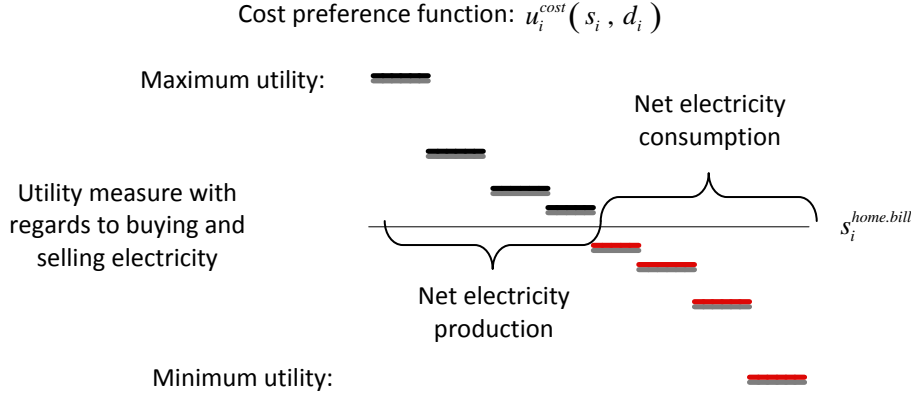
Cost preference function: $u_i^{cost}(s_i, d_i)$

Maximum utility:

Net electricity consumption

Utility measure with regards to buying and selling electricity

$s_i^{home.bill}$

Net electricity production

Minimum utility: